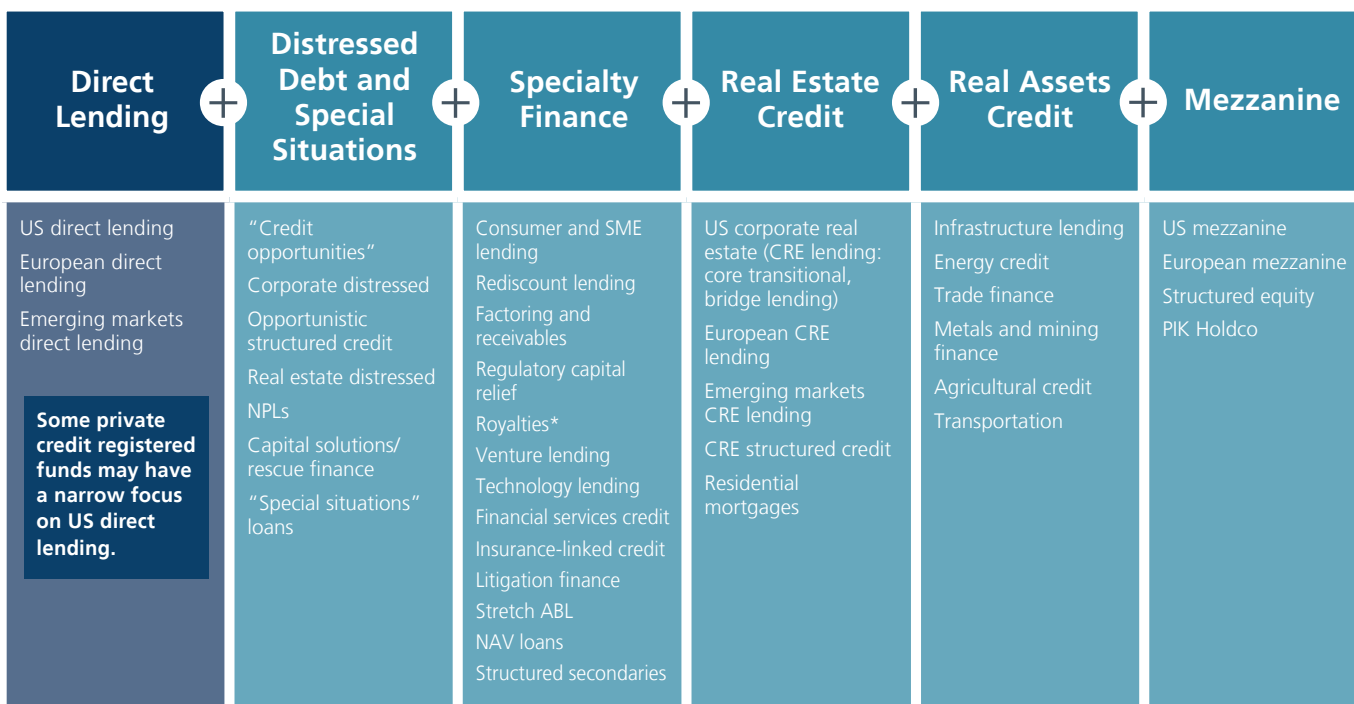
| Direct Lending | + Distressed Debt and Special Situations | + Specialty Finance | + Real Estate Credit | + Real Assets Credit | + Mezzanine |
|---|---|---|---|---|---|
| US direct lending<br>European direct lending<br>Emerging markets direct lending<br>**Some private credit registered funds may have a narrow focus on US direct lending.** | "Credit opportunities"<br>Corporate distressed<br>Opportunistic structured credit<br>Real estate distressed<br>NPLs<br>Capital solutions/ rescue finance<br>"Special situations" loans | Consumer and SME lending<br>Rediscount lending<br>Factoring and receivables<br>Regulatory capital relief<br>Royalties*<br>Venture lending<br>Technology lending<br>Financial services credit<br>Insurance-linked credit<br>Litigation finance<br>Stretch ABL<br>NAV loans<br>Structured secondaries | US corporate real estate (CRE lending: core transitional, bridge lending)<br>European CRE lending<br>Emerging markets CRE lending<br>CRE structured credit<br>Residential mortgages | Infrastructure lending<br>Energy credit<br>Trade finance<br>Metals and mining finance<br>Agricultural credit<br>Transportation | US mezzanine<br>European mezzanine<br>Structured equity<br>PIK Holdco |